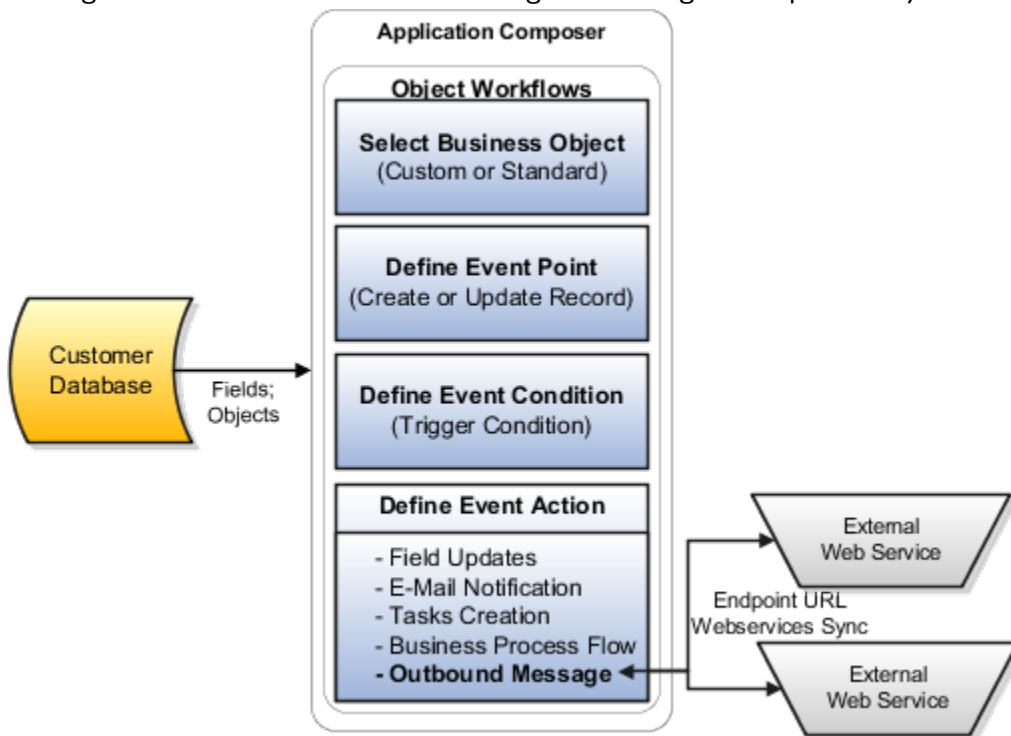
Application Composer

Object Workflows

Select Business Object
(Custom or Standard)

Define Event Point
(Create or Update Record)

Define Event Condition
(Trigger Condition)

Define Event Action

- Field Updates
- E-Mail Notification
- Tasks Creation
- Business Process Flow
- Outbound Message

Customer Database

Fields; Objects

External Web Service

Endpoint URL
Webservices Sync

External Web Service